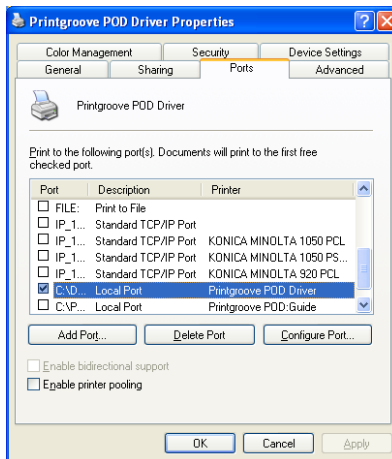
Printgroove POD Driver Properties

? X

Color Management
Security
Device Settings
General
Sharing
Ports
Advanced

Printgroove POD Driver

Print to the following port(s). Documents will print to the first free checked port.

| Port | Description | Printer |
|---|---|---|
| FILE: | Print to File | |
| IP_1... | Standard TCP/IP Port | |
| IP_1... | Standard TCP/IP Port | KONICA MINOLTA 1050 PCL |
| IP_1... | Standard TCP/IP Port | KONICA MINOLTA 1050 PS... |
| IP_1... | Standard TCP/IP Port | KONICA MINOLTA 920 PCL |
| C:\D... | Local Port | Printgroove POD Driver |
| C:\P... | Local Port | Printgroove POD:Guide |

Add Port...
Delete Port
Configure Port...

Enable bidirectional support
Enable printer pooling

OK
Cancel
Apply